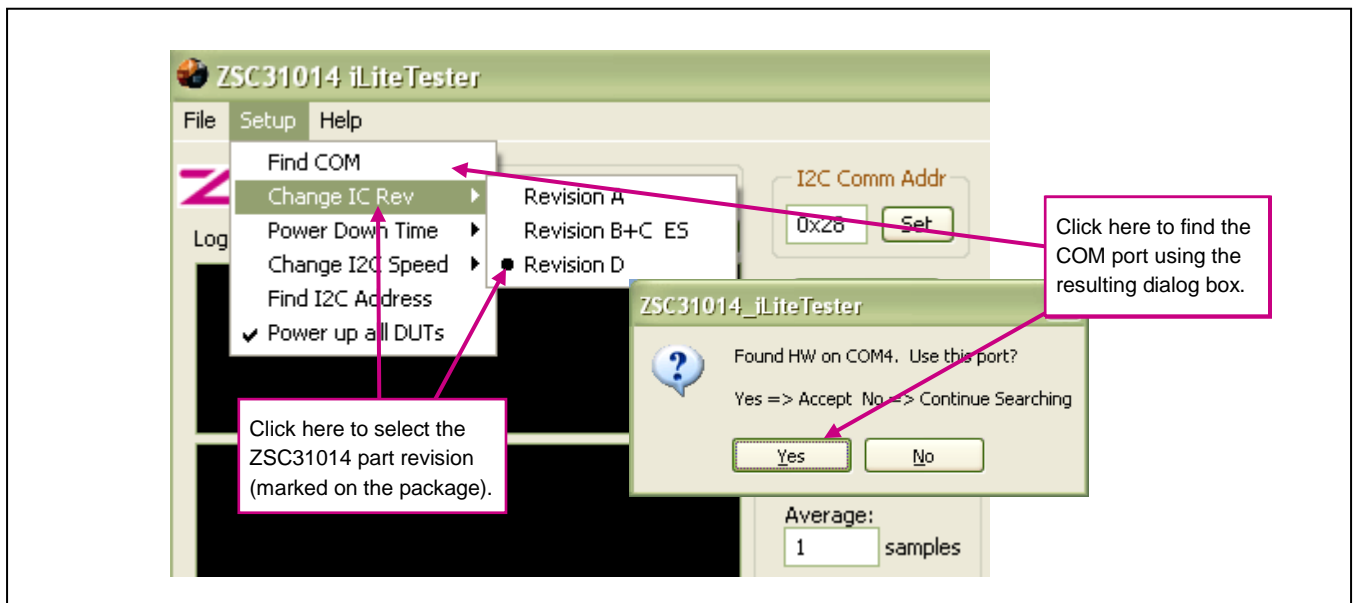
ZSC31014 iLiteTester

File Setup Help

Find COM
Change IC Rev
Power Down Time
Change I2C Speed
Find I2C Address
✔ Power up all DUTs

Revision A
Revision B+C ES
● Revision D

Log

I2C Comm Addr
0x28 Set

Click here to find the COM port using the resulting dialog box.

ZSC31014_iLiteTester

Found HW on COM4. Use this port?

Yes => Accept No => Continue Searching

Yes No

Click here to select the ZSC31014 part revision (marked on the package).

Average:
1 samples